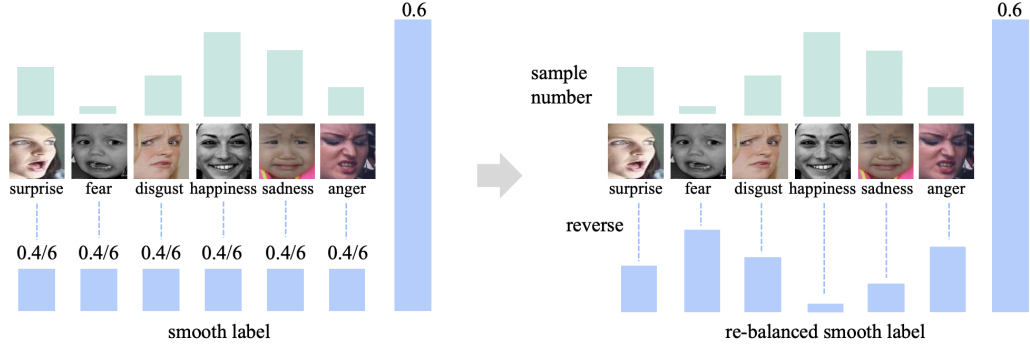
0.6

surprise fear disgust happiness sadness anger

0.4/6 0.4/6 0.4/6 0.4/6 0.4/6 0.4/6

smooth label

0.6

sample number

surprise fear disgust happiness sadness anger

reverse

re-balanced smooth label